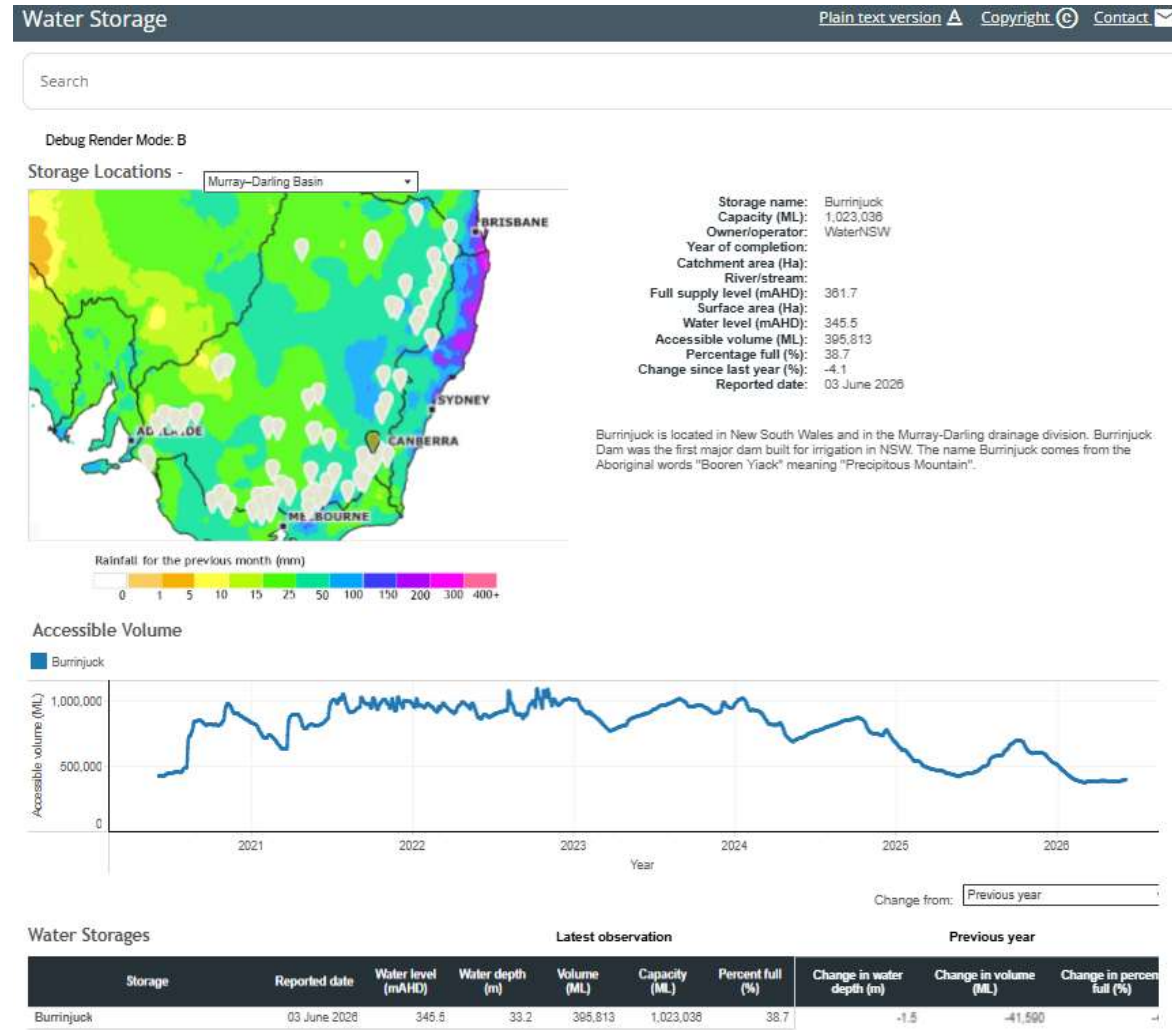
Water Storage

Plain text version Copyright Contact

Search

Debug Render Mode: B

Storage Locations - Murray–Darling Basin

BRISBANE
SYDNEY
CANBERRA
AD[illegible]DE
ME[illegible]BOURNE

Rainfall for the previous month (mm)
0 1 5 10 15 25 50 100 150 200 300 400+

Storage name: Burrinjuck
Capacity (ML): 1,023,036
Owner/operator: WaterNSW
Year of completion:
Catchment area (Ha):
River/stream:
Full supply level (mAHD): 361.7
Surface area (Ha):
Water level (mAHD): 345.5
Accessible volume (ML): 395,813
Percentage full (%): 38.7
Change since last year (%): -4.1
Reported date: 03 June 2026

Burrinjuck is located in New South Wales and in the Murray-Darling drainage division. Burrinjuck Dam was the first major dam built for irrigation in NSW. The name Burrinjuck comes from the Aboriginal words "Booren Yiack" meaning "Precipitous Mountain".

Accessible Volume

Burrinjuck

Accessible volume (ML)
1,000,000
500,000
0
2021 2022 2023 2024 2025 2026
Year

Change from: Previous year

Water Storages

Latest observation

Previous year

| Storage | Reported date | Water level (mAHD) | Water depth (m) | Volume (ML) | Capacity (ML) | Percent full (%) | Change in water depth (m) | Change in volume (ML) | Change in percen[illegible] full (%) |
|---|---|---|---|---|---|---|---|---|---|
| Burrinjuck | 03 June 2026 | 345.5 | 33.2 | 395,813 | 1,023,036 | 38.7 | -1.5 | -41,590 | -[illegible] |